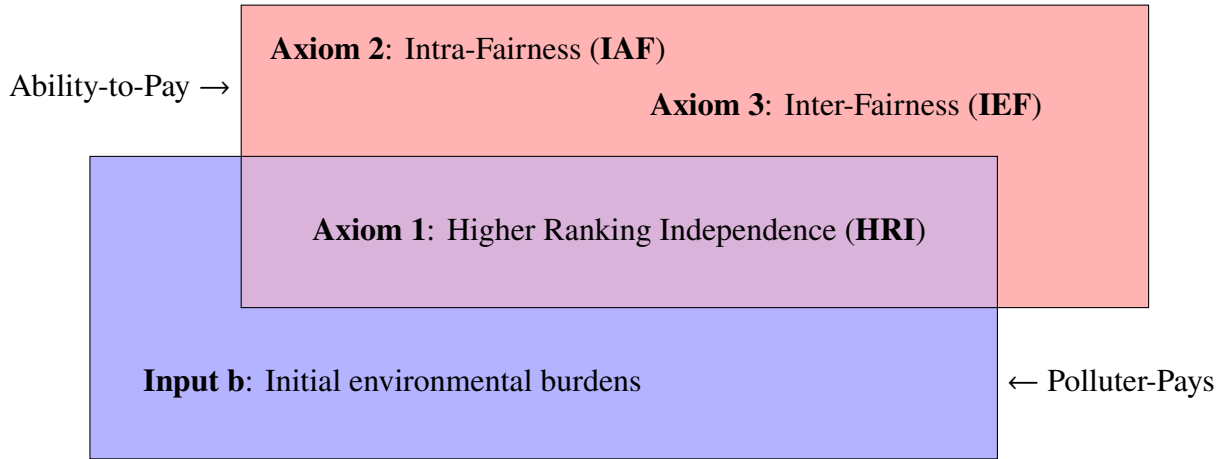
Ability-to-Pay →

**Axiom 2**: Intra-Fairness (**IAF**)

**Axiom 3**: Inter-Fairness (**IEF**)

**Axiom 1**: Higher Ranking Independence (**HRI**)

**Input b**: Initial environmental burdens

← Polluter-Pays